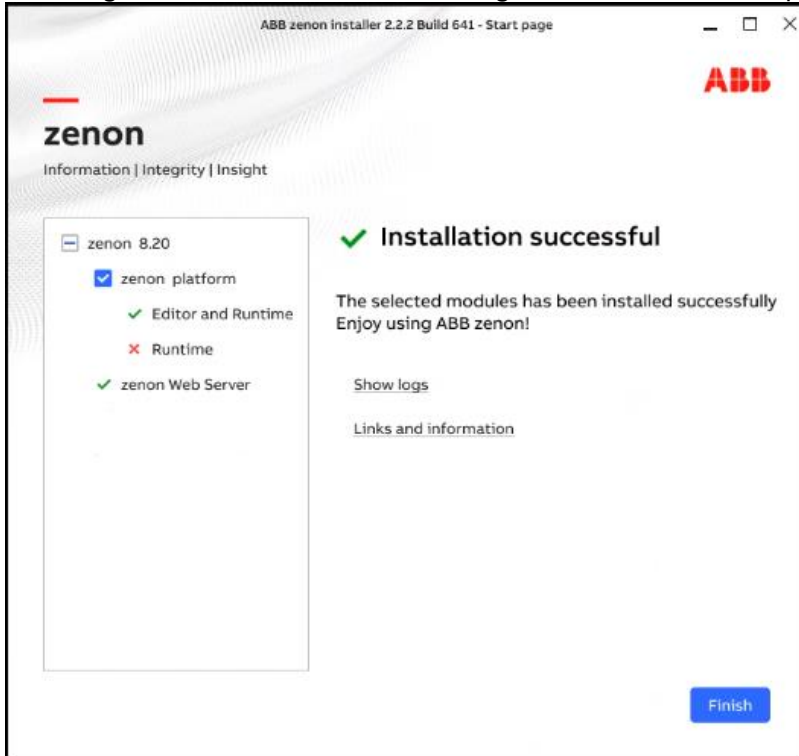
ABB zenon installer 2.2.2 Build 641 - Start page

ABB

zenon

Information | Integrity | Insight

zenon 8.20

zenon platform

Editor and Runtime

Runtime

zenon Web Server

Installation successful

The selected modules has been installed successfully
Enjoy using ABB zenon!

Show logs

Links and information

Finish